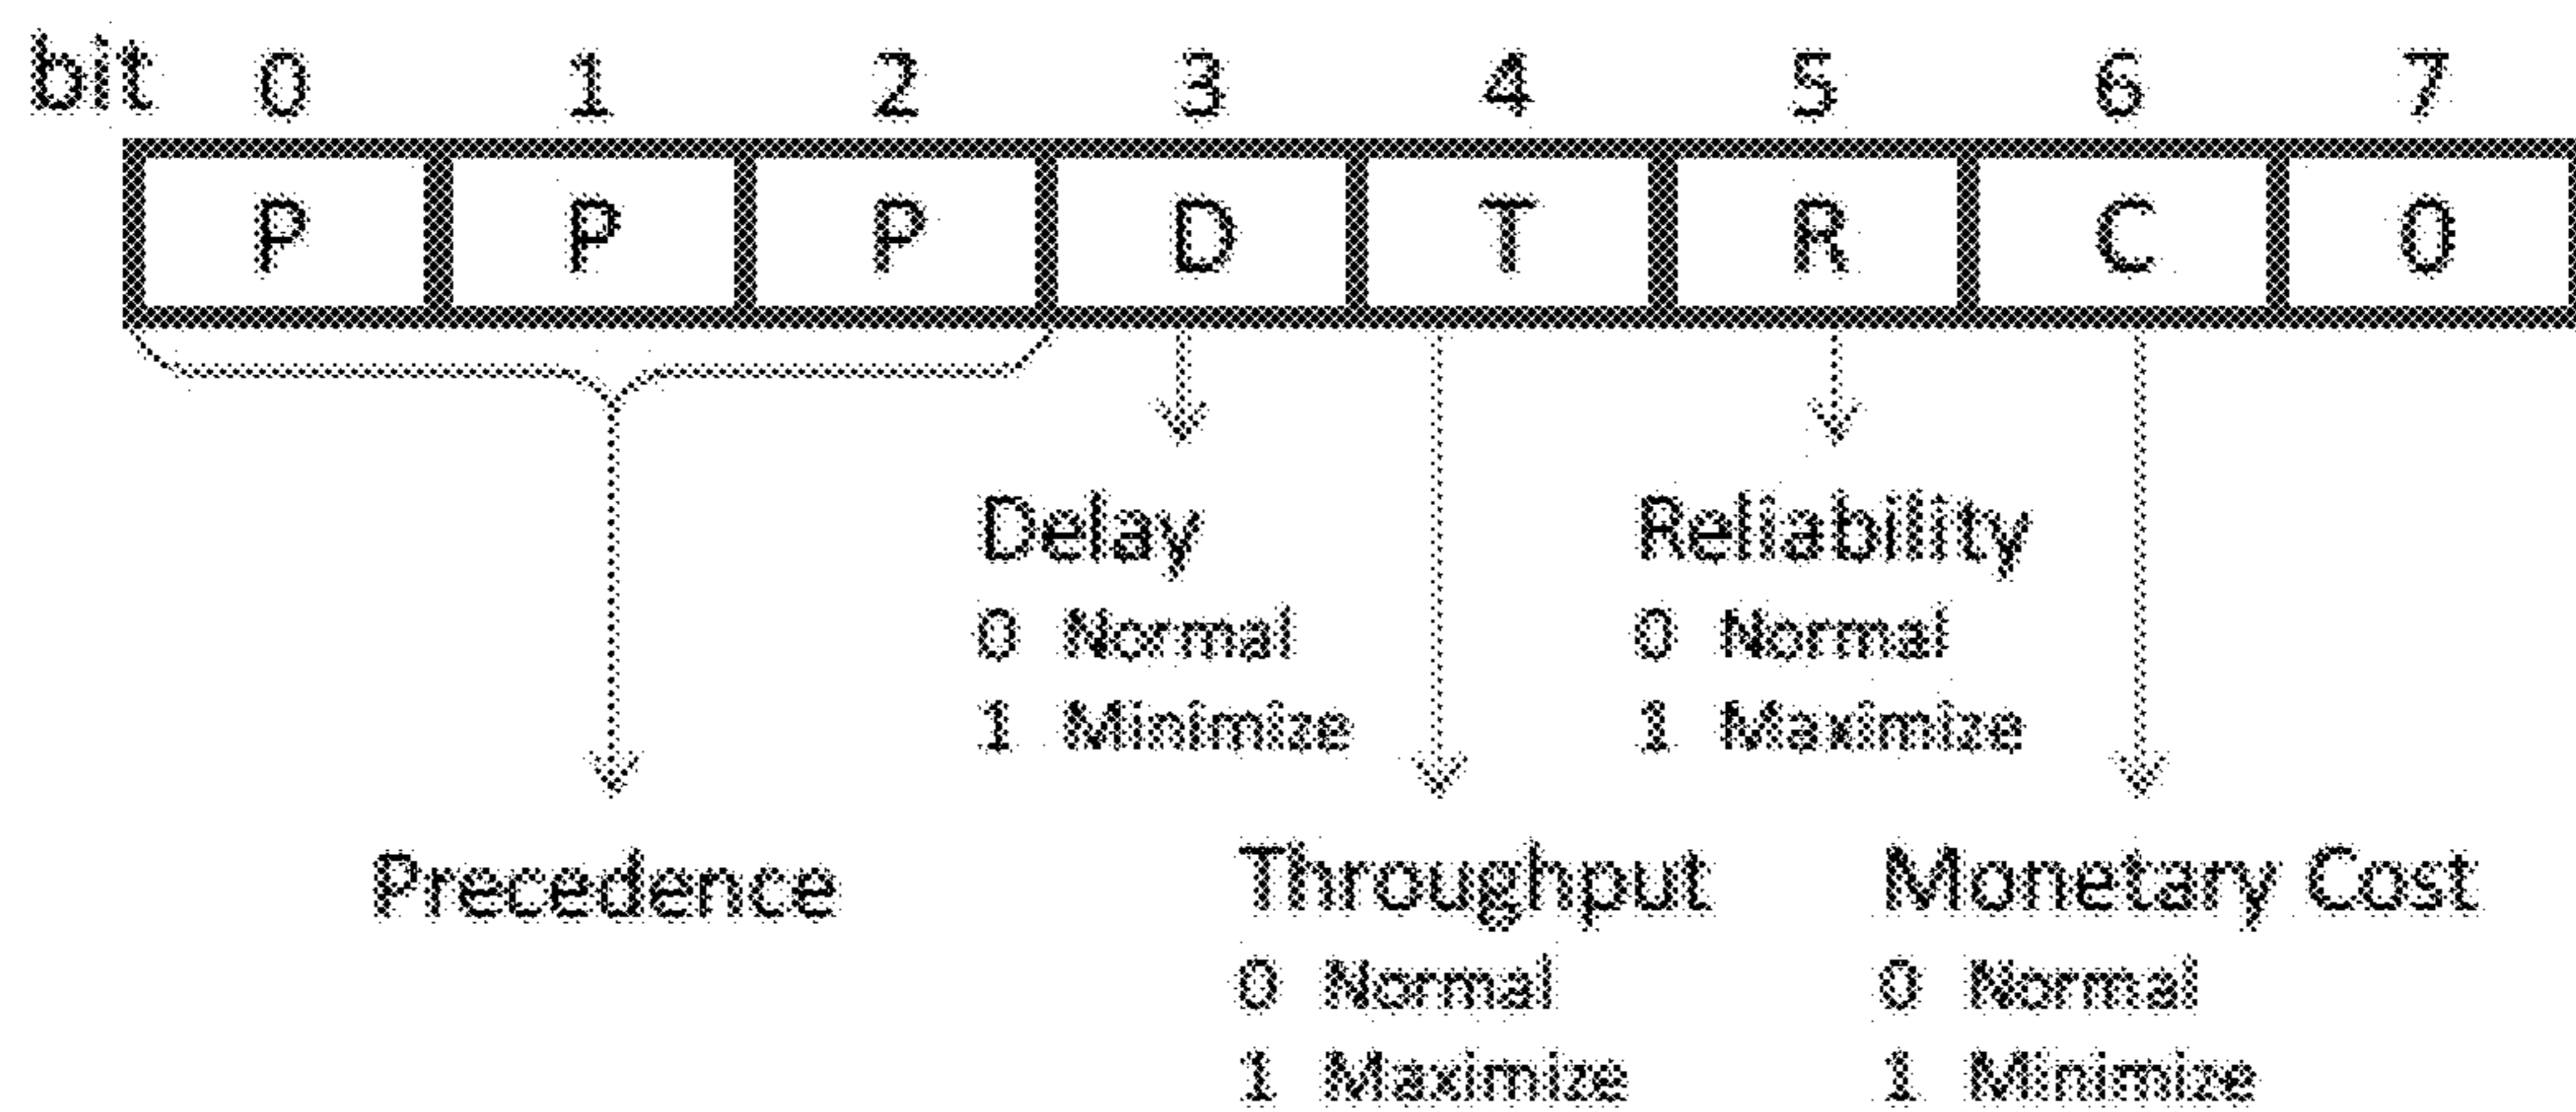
bit 0 1 2 3 4 5 6 7

| P | P | P | D | T | R | C | 0 |
|---|---|---|---|---|---|---|---|

Delay
0 Normal
1 Minimize

Reliability
0 Normal
1 Maximize

Precedence

Throughput
0 Normal
1 Maximize

Monetary Cost
0 Normal
1 Minimize